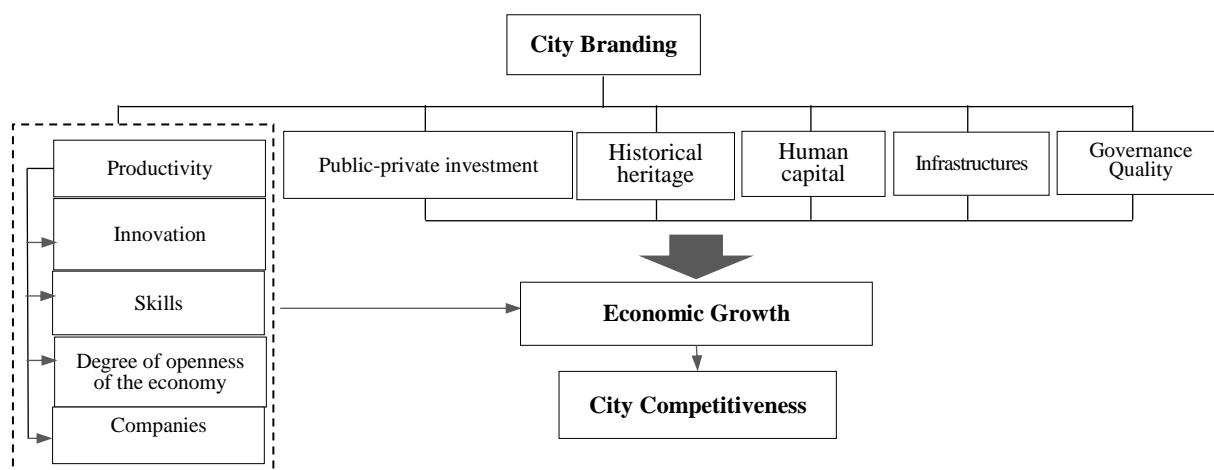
City Branding

Productivity

Innovation

Skills

Degree of openness of the economy

Companies

Public-private investment

Historical heritage

Human capital

Infrastructures

Governance Quality

Economic Growth

City Competitiveness